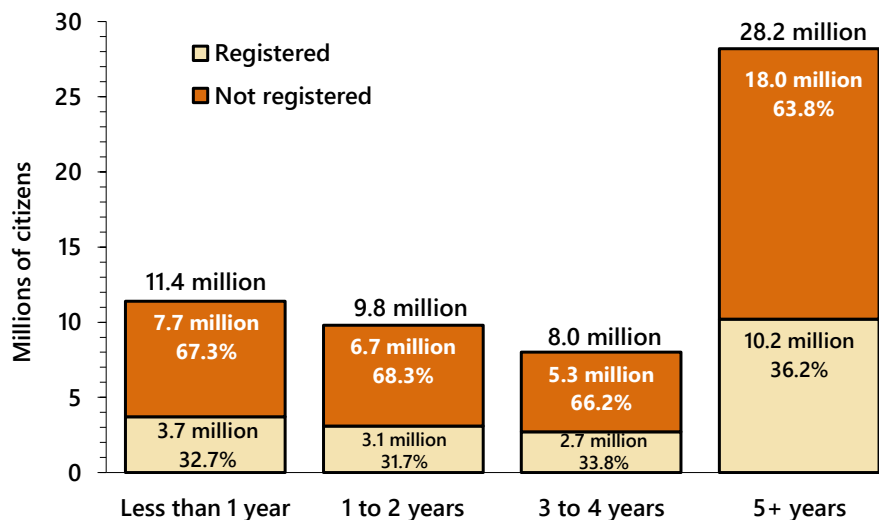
Registered
Not registered

Millions of citizens

30
25
20
15
10
5
0

11.4 million
7.7 million
67.3%
3.7 million
32.7%

9.8 million
6.7 million
68.3%
3.1 million
31.7%

8.0 million
5.3 million
66.2%
2.7 million
33.8%

28.2 million
18.0 million
63.8%
10.2 million
36.2%

Less than 1 year
1 to 2 years
3 to 4 years
5+ years